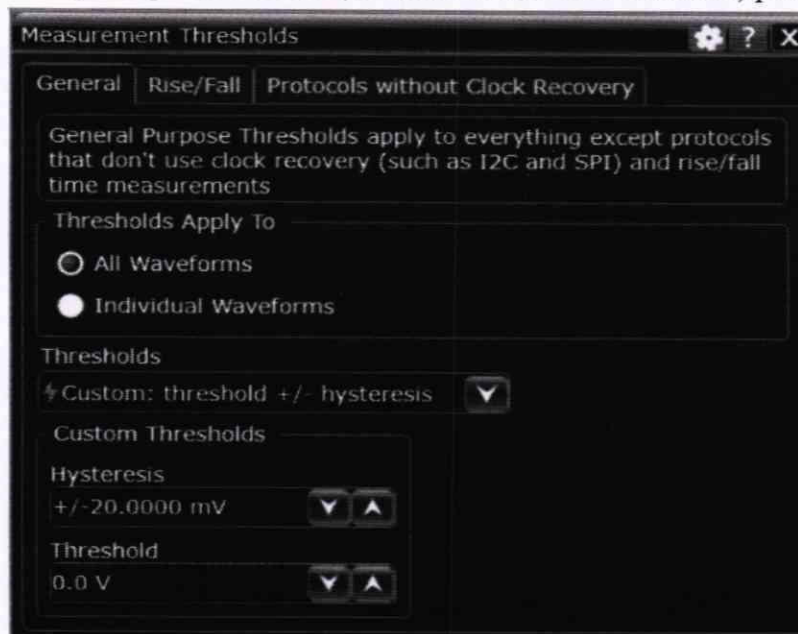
Measurement Thresholds

? X

General | Rise/Fall | Protocols without Clock Recovery

General Purpose Thresholds apply to everything except protocols that don't use clock recovery (such as I2C and SPI) and rise/fall time measurements

Thresholds Apply To

All Waveforms

Individual Waveforms

Thresholds

Custom: threshold +/- hysteresis

Custom Thresholds

Hysteresis

+/-20.0000 mV

Threshold

0.0 V